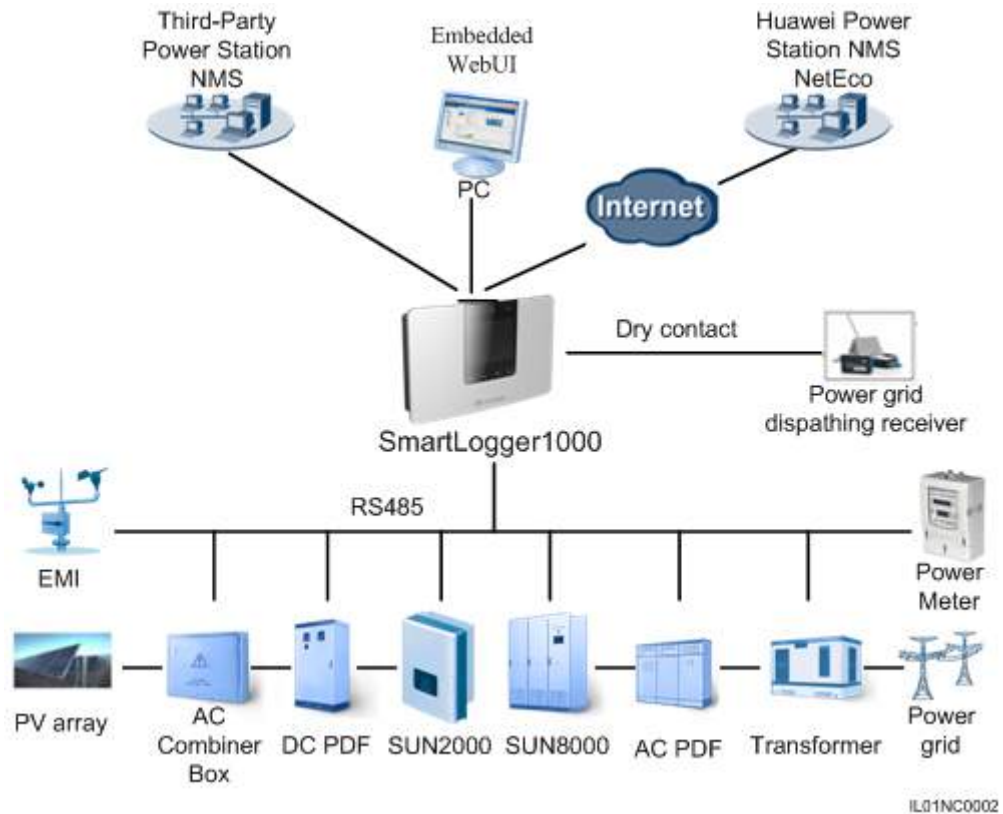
Third-Party Power Station NMS

Embedded WebUI

PC

Huawei Power Station NMS NetEco

Internet

Dry contact

Power grid dispathing receiver

SmartLogger1000

RS485

EMI

Power Meter

PV array

AC Combiner Box

DC PDF

SUN2000

SUN8000

AC PDF

Transformer

Power grid

IL01NC0002